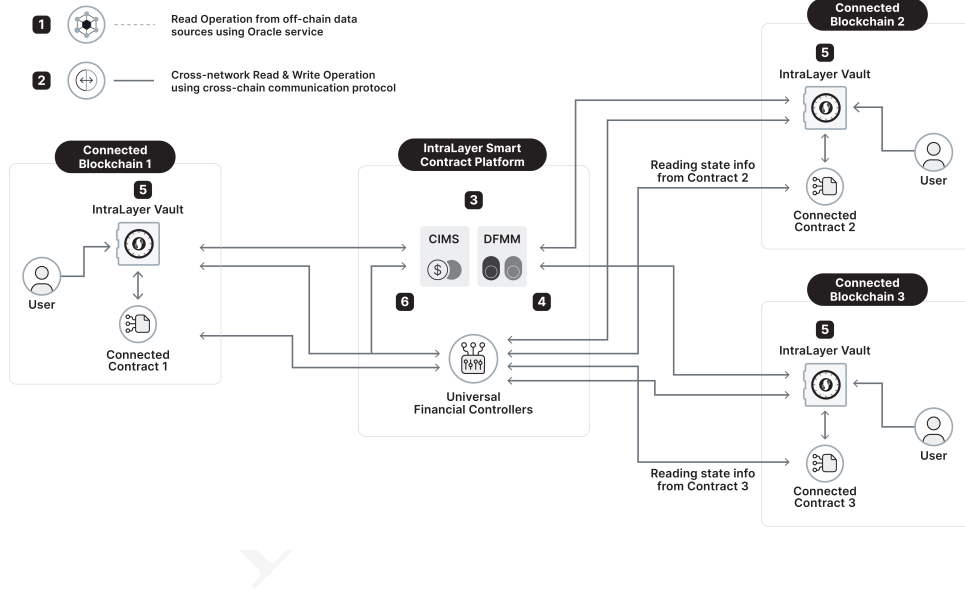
1 Read Operation from off-chain data sources using Oracle service

2 Cross-network Read & Write Operation using cross-chain communication protocol

Connected Blockchain 1

5

IntraLayer Vault

User

Connected Contract 1

IntraLayer Smart Contract Platform

3

CIMS

DFMM

6

4

Universal Financial Controllers

Reading state info from Contract 2

Reading state info from Contract 3

Connected Blockchain 2

5

IntraLayer Vault

User

Connected Contract 2

Connected Blockchain 3

5

IntraLayer Vault

User

Connected Contract 3